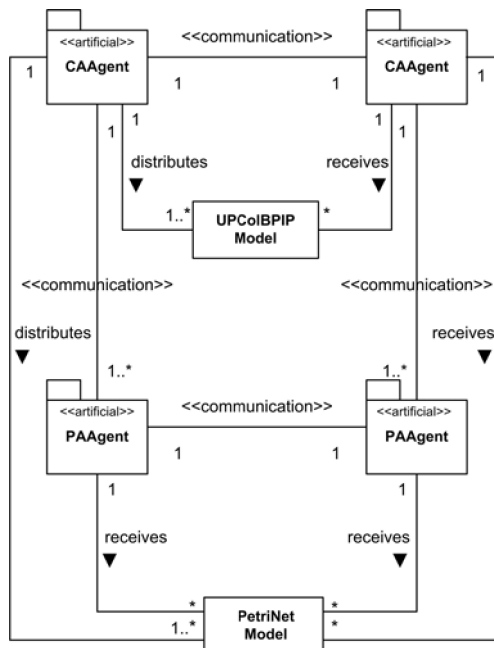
<<artificial>>
CAAgent

<<communication>>

<<artificial>>
CAAgent

1
1
1
1
1
1

distributes ▼

receives ▼

1..*
UPColBPIP Model
*

<<communication>>

<<communication>>

distributes ▼

receives ▼

1..*
1..*

<<artificial>>
PAAgent

<<communication>>

<<artificial>>
PAAgent

1
1
1
1

receives ▼

receives ▼

*
1..*
PetriNet Model
*
*